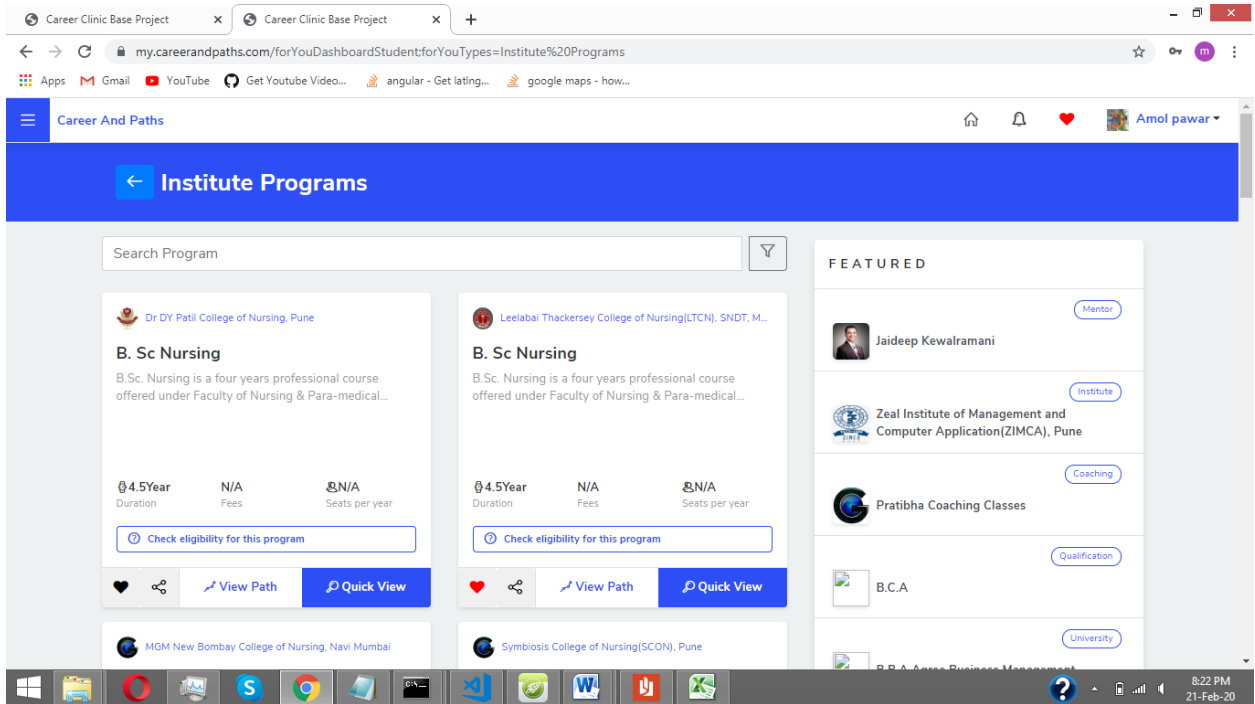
Career Clinic Base Project
Career Clinic Base Project
my.careerandpaths.com/forYouDashboardStudent;forYouTypes=Institute%20Programs
Apps Gmail YouTube Get Youtube Video... angular - Get latlng... google maps - how...

Career And Paths
Amol pawar

Institute Programs

Search Program

Dr DY Patil College of Nursing, Pune
B. Sc Nursing
B.Sc. Nursing is a four years professional course offered under Faculty of Nursing & Para-medical...
4.5Year Duration
N/A Fees
N/A Seats per year
Check eligibility for this program
View Path
Quick View

Leelabai Thackersey College of Nursing(LTCN), SNDT, M...
B. Sc Nursing
B.Sc. Nursing is a four years professional course offered under Faculty of Nursing & Para-medical...
4.5Year Duration
N/A Fees
N/A Seats per year
Check eligibility for this program
View Path
Quick View

MGM New Bombay College of Nursing, Navi Mumbai

Symbiosis College of Nursing(SCON), Pune

FEATURED
Mentor
Jaideep Kewalramani
Institute
Zeal Institute of Management and Computer Application(ZIMCA), Pune
Coaching
Pratibha Coaching Classes
Qualification
B.C.A
University
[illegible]

8:22 PM
21-Feb-20